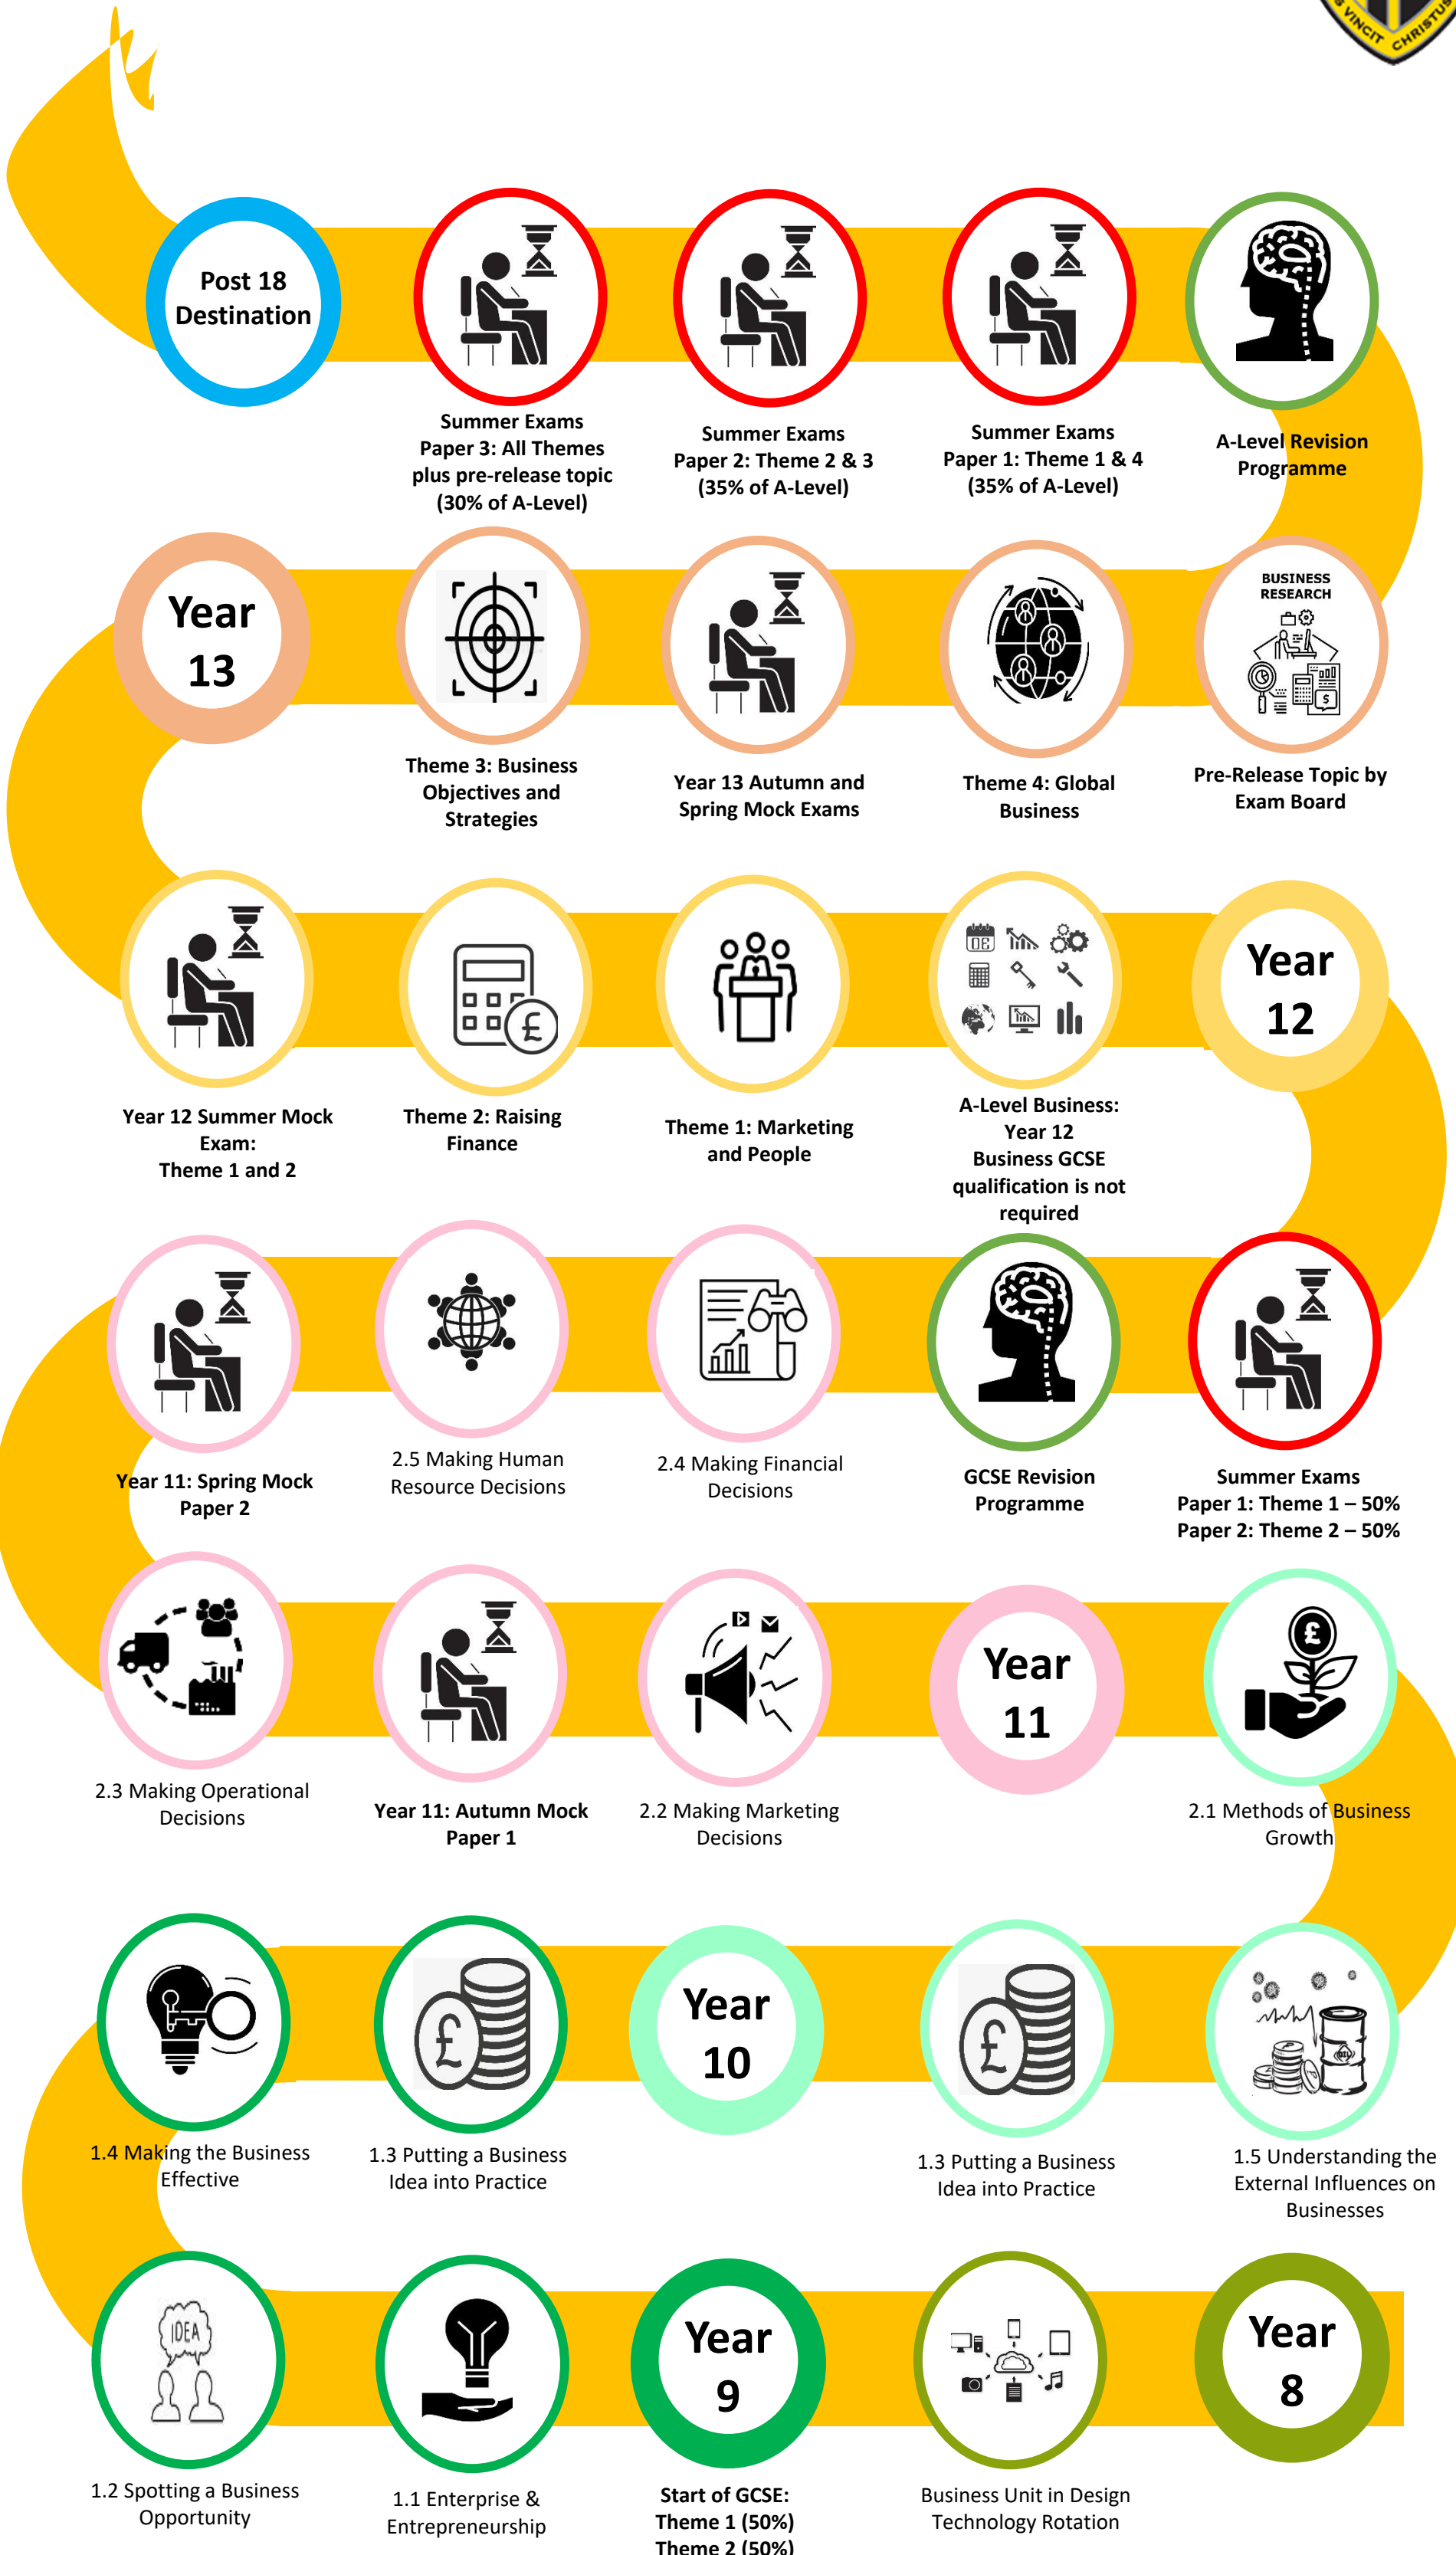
VINCIT CHRISTU

Post 18 Destination

Summer Exams
Paper 3: All Themes plus pre-release topic
(30% of A-Level)

Summer Exams
Paper 2: Theme 2 & 3
(35% of A-Level)

Summer Exams
Paper 1: Theme 1 & 4
(35% of A-Level)

A-Level Revision Programme

Year 13

Theme 3: Business Objectives and Strategies

Year 13 Autumn and Spring Mock Exams

Theme 4: Global Business

BUSINESS RESEARCH

Pre-Release Topic by Exam Board

Year 12 Summer Mock Exam:
Theme 1 and 2

Theme 2: Raising Finance

Theme 1: Marketing and People

A-Level Business:
Year 12
Business GCSE qualification is not required

Year 12

Year 11: Spring Mock Paper 2

2.5 Making Human Resource Decisions

2.4 Making Financial Decisions

GCSE Revision Programme

Summer Exams
Paper 1: Theme 1 – 50%
Paper 2: Theme 2 – 50%

2.3 Making Operational Decisions

Year 11: Autumn Mock Paper 1

2.2 Making Marketing Decisions

Year 11

2.1 Methods of Business Growth

1.4 Making the Business Effective

1.3 Putting a Business Idea into Practice

Year 10

1.3 Putting a Business Idea into Practice

1.5 Understanding the External Influences on Businesses

IDEA

1.2 Spotting a Business Opportunity

1.1 Enterprise & Entrepreneurship

Year 9

Start of GCSE:
Theme 1 (50%)
Theme 2 (50%)

Business Unit in Design Technology Rotation

Year 8